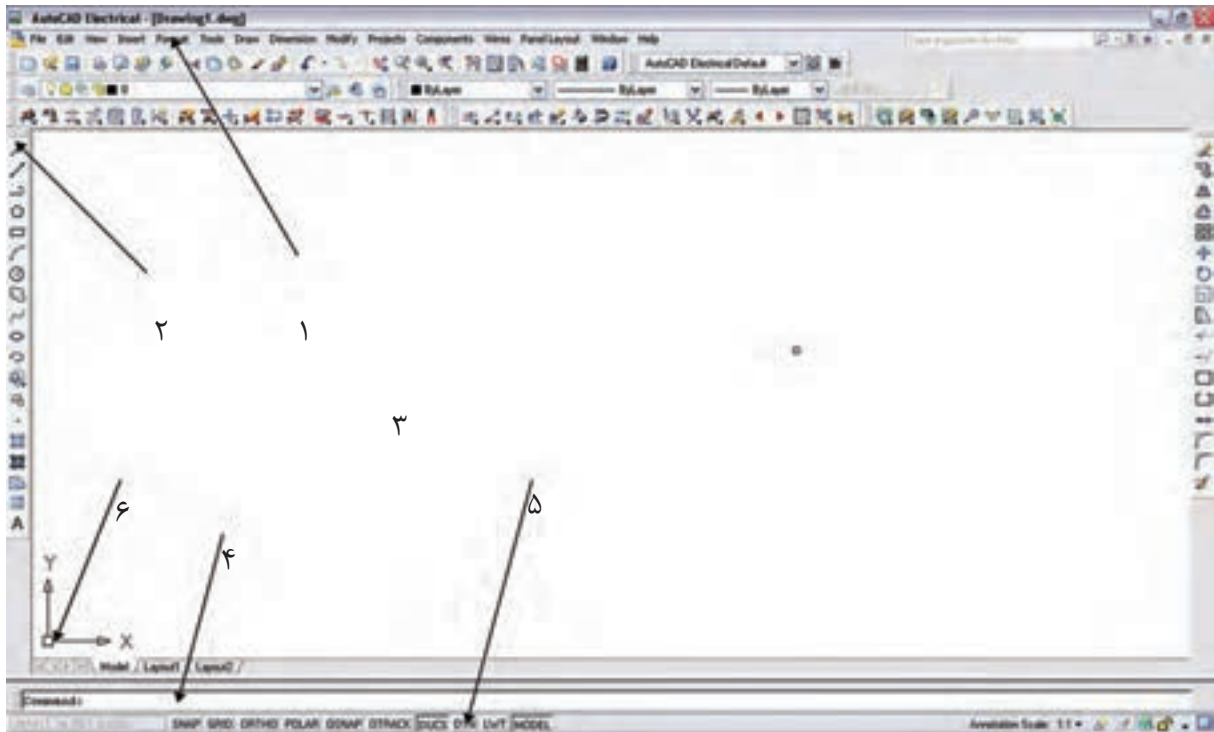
AutoCAD Electrical - [Drawing1.dwg]

File Edit View Insert Format Tools Draw Dimension Modify Projects Components Wires Panel Layout Window Help

AutoCAD Electrical Default

ByLayer ByLayer ByLayer

۲ ۱

۳

۶ ۵

۴

Y

X

Model Layout1 Layout2

Command:

SNAP GRID ORTHO POLAR OSNAP OTRACK DUCS DYN LWT MODEL

Annotation Scale: 1:1